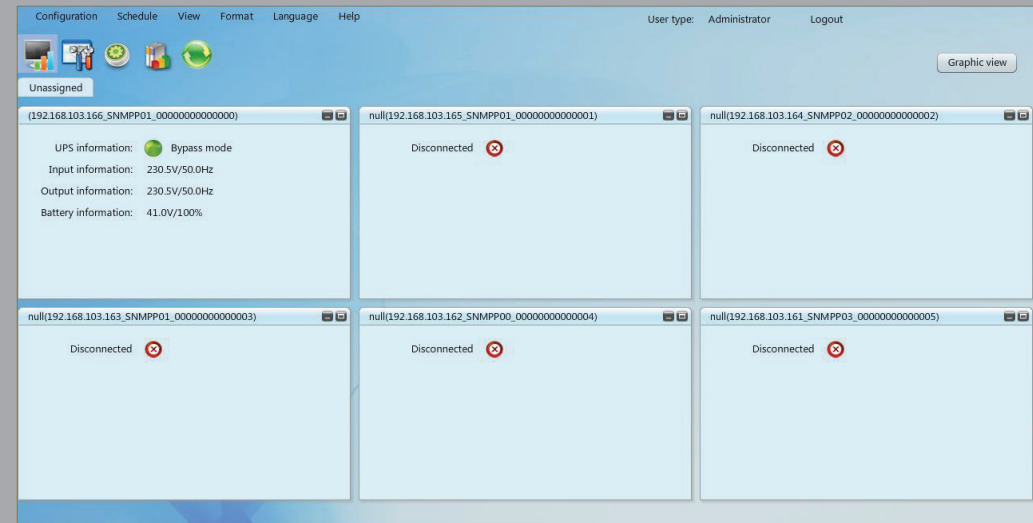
Configuration Schedule View Format Language Help

User type: Administrator Logout

Graphic view

Unassigned

(192.168.103.166_SNMPP01_00000000000000)

UPS information: Bypass mode

Input information: 230.5V/50.0Hz

Output information: 230.5V/50.0Hz

Battery information: 41.0V/100%

null(192.168.103.165_SNMPP01_00000000000001)

Disconnected

null(192.168.103.164_SNMPP02_00000000000002)

Disconnected

null(192.168.103.163_SNMPP01_00000000000003)

Disconnected

null(192.168.103.162_SNMPP00_00000000000004)

Disconnected

null(192.168.103.161_SNMPP03_00000000000005)

Disconnected